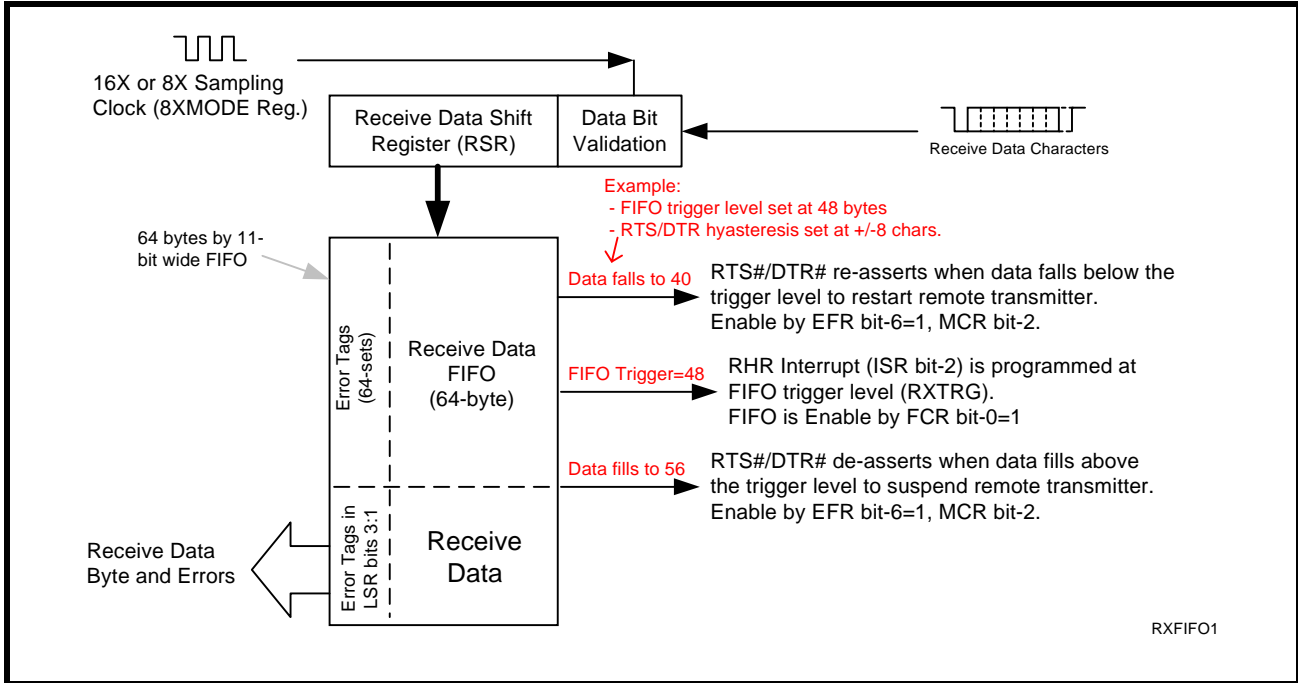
16X or 8X Sampling Clock (8XMODE Reg.)

Receive Data Shift Register (RSR)

Data Bit Validation

Receive Data Characters

Example:
- FIFO trigger level set at 48 bytes
- RTS/DTR hyasteresis set at +/-8 chars.

64 bytes by 11-bit wide FIFO

Error Tags (64-sets)

Receive Data FIFO (64-byte)

Data falls to 40

RTS#/DTR# re-asserts when data falls below the trigger level to restart remote transmitter. Enable by EFR bit-6=1, MCR bit-2.

FIFO Trigger=48

RHR Interrupt (ISR bit-2) is programmed at FIFO trigger level (RXTRG). FIFO is Enable by FCR bit-0=1

Data fills to 56

RTS#/DTR# de-asserts when data fills above the trigger level to suspend remote transmitter. Enable by EFR bit-6=1, MCR bit-2.

Error Tags in LSR bits 3:1

Receive Data

Receive Data Byte and Errors

RXFIFO1